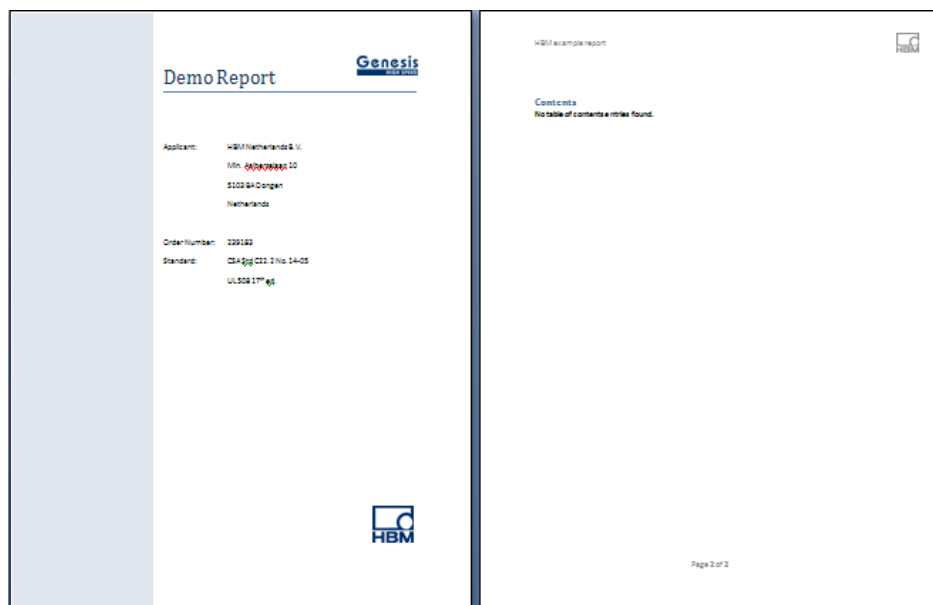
Demo Report

Genesis
HIGH SPEED

Applicant: HBM Netherlands B.V.

Min. Aalbersestraat 10

5103 BA Dongen

Netherlands

Order Number: 339193

Standard: CSA Std C22.2 No. 14-05

UL508 17th ed.

HBM

HBM example report

HBM

Contents
No table of contents entries found.

Page 2 of 2